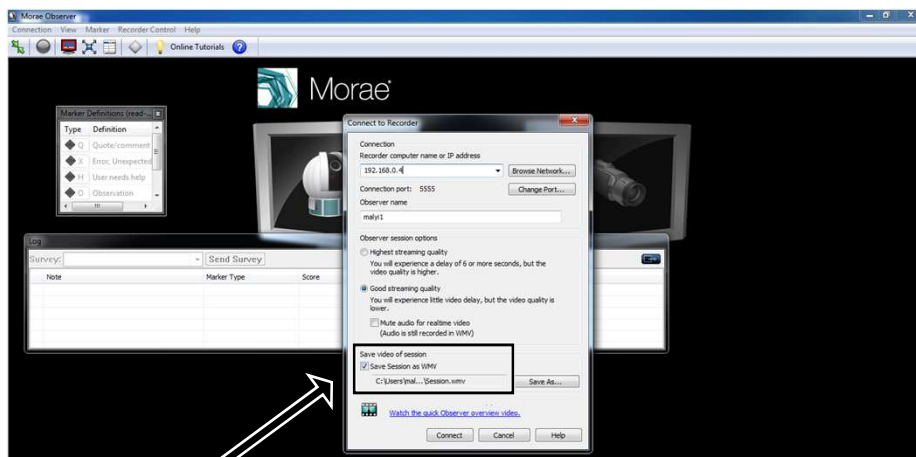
Morae Observer

Connection View Marker Recorder Control Help

Online Tutorials

Morae

Marker Definitions (read-...

| Type | Definition |
|---|---|
| Q | Quote/comment |
| X | Error, Unexpected |
| H | User needs help |
| O | Observation |

Log

Survey: Send Survey

Note Marker Type Score

Connect to Recorder

Connection

Recorder computer name or IP address

192.168.0.4

Browse Network...

Connection port: 5555

Change Port...

Observer name

malyi1

Observer session options

Highest streaming quality

You will experience a delay of 6 or more seconds, but the video quality is higher.

Good streaming quality

You will experience little video delay, but the video quality is lower.

Mute audio for realtime video (Audio is still recorded in WMV)

Save video of session

Save Session as WMV

C:\Users\mal...\Session.wmv

Save As...

Watch the quick Observer overview video.

Connect Cancel Help